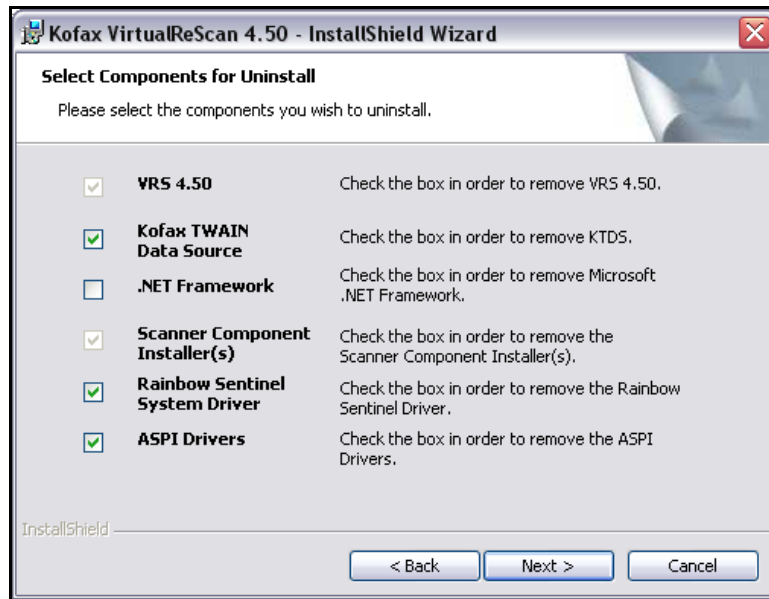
Kofax VirtualReScan 4.50 - InstallShield Wizard

Select Components for Uninstall

Please select the components you wish to uninstall.

| | | |
|---|---|---|
| ☑ | VRS 4.50 | Check the box in order to remove VRS 4.50. |
| ☑ | Kofax TWAIN Data Source | Check the box in order to remove KTDS. |
| ☐ | .NET Framework | Check the box in order to remove Microsoft .NET Framework. |
| ☑ | Scanner Component Installer(s) | Check the box in order to remove the Scanner Component Installer(s). |
| ☑ | Rainbow Sentinel System Driver | Check the box in order to remove the Rainbow Sentinel Driver. |
| ☑ | ASPI Drivers | Check the box in order to remove the ASPI Drivers. |

InstallShield

< Back | Next > | Cancel